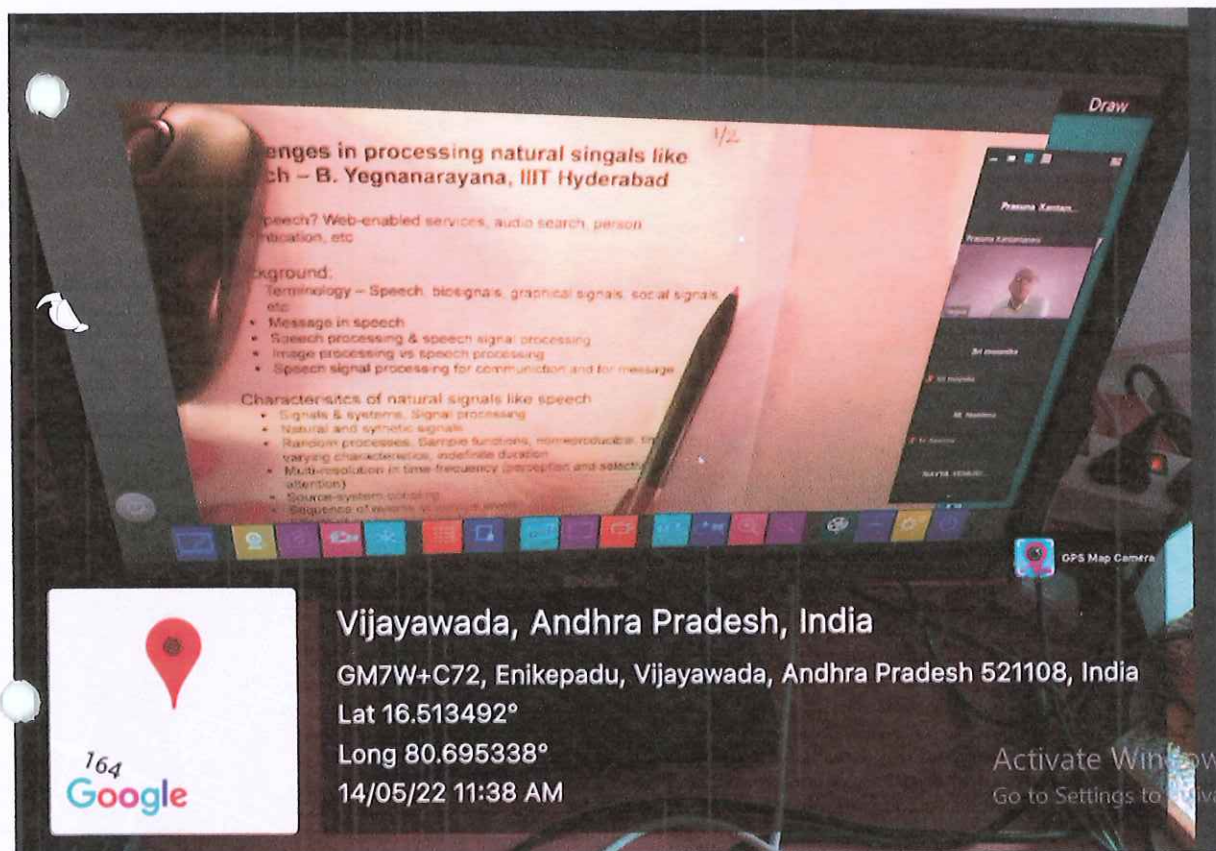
Draw

1/2

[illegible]enges in processing natural singals like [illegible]ch – B. Yegnanarayana, IIIT Hyderabad

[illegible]peech? Web-enabled services, audio search, person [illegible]fication, etc

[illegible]kground:
- Terminology – Speech, biosignals, graphical signals, social signals, etc
- Message in speech
- Speech processing & speech signal processing
- Image processing vs speech processing
- Speech signal processing for communication and for message

Characteristics of natural signals like speech
- Signals & systems, Signal processing
- Natural and synthetic signals
- Random processes, Sample functions, nonreproducible, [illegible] varying characteristics, indefinite duration
- Multi-resolution in time-frequency (perception and selective attention)
- Source-system coupling
- Sequence of events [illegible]

Prasuna Kantam

Prasuna Kantamaneni

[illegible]

GPS Map Camera

Vijayawada, Andhra Pradesh, India
GM7W+C72, Enikepadu, Vijayawada, Andhra Pradesh 521108, India
Lat 16.513492°
Long 80.695338°
14/05/22 11:38 AM

164
Google

Activate Win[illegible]
Go to Settings to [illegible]